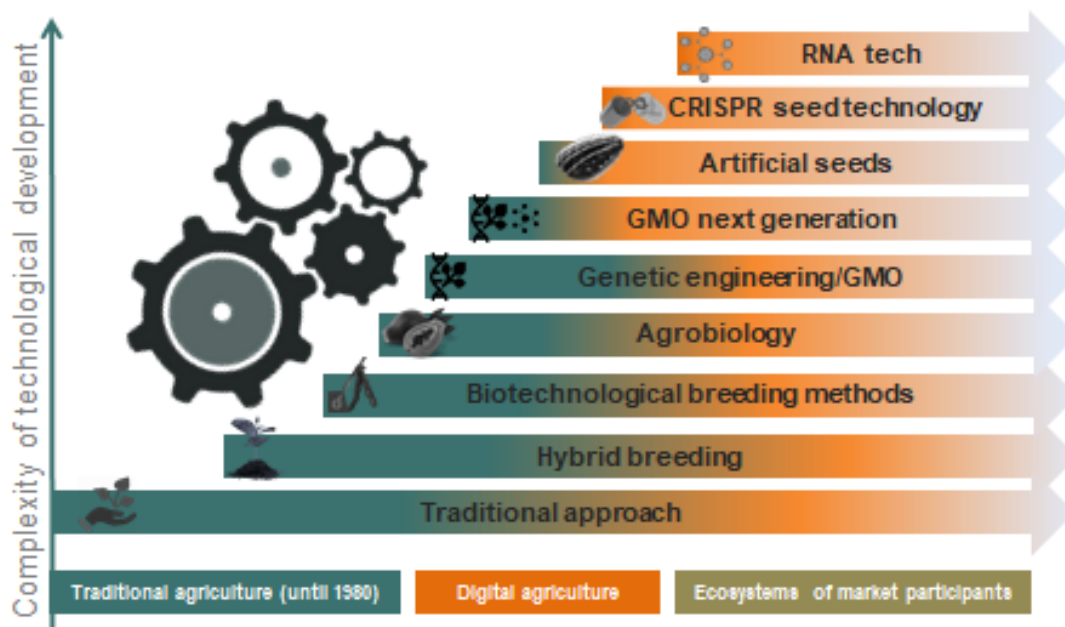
Complexity of technological development

RNA tech

CRISPR seed technology

Artificial seeds

GMO next generation

Genetic engineering/GMO

Agrobiology

Biotechnological breeding methods

Hybrid breeding

Traditional approach

Traditional agriculture (until 1980)

Digital agriculture

Ecosystems of market participants